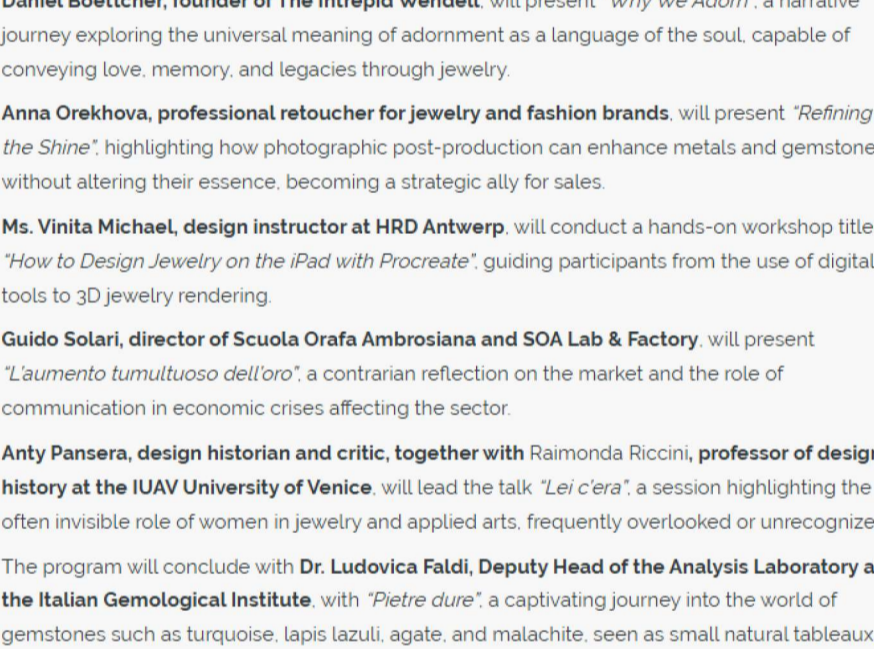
Daniel Boettcher, founder of The Intrepid Wendell, will present "Why We Adorn", a narrative journey exploring the universal meaning of adornment as a language of the soul, capable of conveying love, memory, and legacies through jewelry.

Anna Orekhova, professional retoucher for jewelry and fashion brands, will present "Refining the Shine", highlighting how photographic post-production can enhance metals and gemstone without altering their essence, becoming a strategic ally for sales.

Ms. Vinita Michael, design instructor at HRD Antwerp, will conduct a hands-on workshop title "How to Design Jewelry on the iPad with Procreate", guiding participants from the use of digital tools to 3D jewelry rendering.

Guido Solari, director of Scuola Orafa Ambrosiana and SOA Lab & Factory, will present "L'aumento tumultuoso dell'oro", a contrarian reflection on the market and the role of communication in economic crises affecting the sector.

Anty Pansera, design historian and critic, together with Raimonda Riccini, professor of design history at the IUAV University of Venice, will lead the talk "Lei c'era", a session highlighting the often invisible role of women in jewelry and applied arts, frequently overlooked or unrecognize

The program will conclude with Dr. Ludovica Faldi, Deputy Head of the Analysis Laboratory a the Italian Gemological Institute, with "Pietre dure", a captivating journey into the world of gemstones such as turquoise, lapis lazuli, agate, and malachite, seen as small natural tableaux